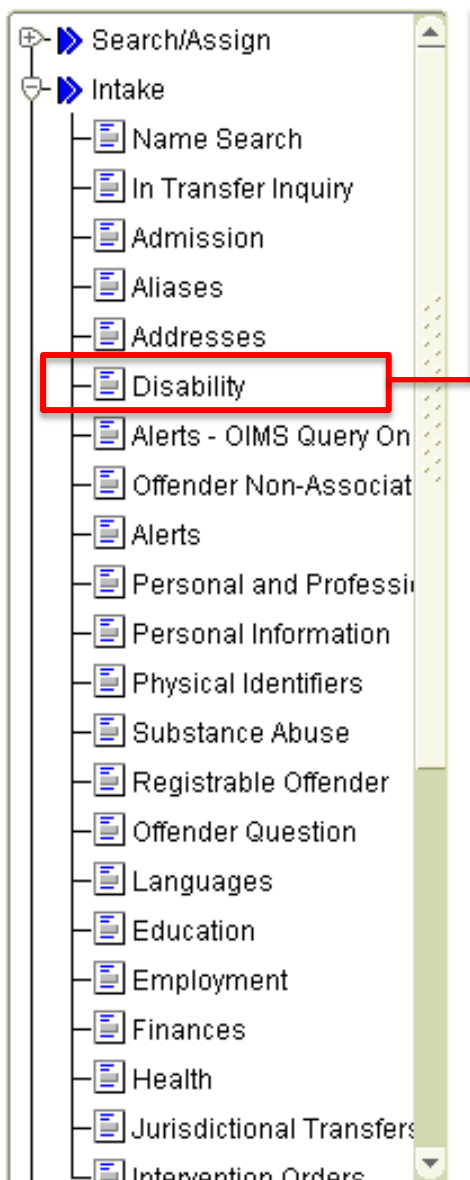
Search/Assign
Intake
Name Search
In Transfer Inquiry
Admission
Aliases
Addresses
Disability
Alerts - OIMS Query On
Offender Non-Associat
Alerts
Personal and Professi
Personal Information
Physical Identifiers
Substance Abuse
Registrable Offender
Offender Question
Languages
Education
Employment
Finances
Health
Jurisdictional Transfers
Intervention Orders